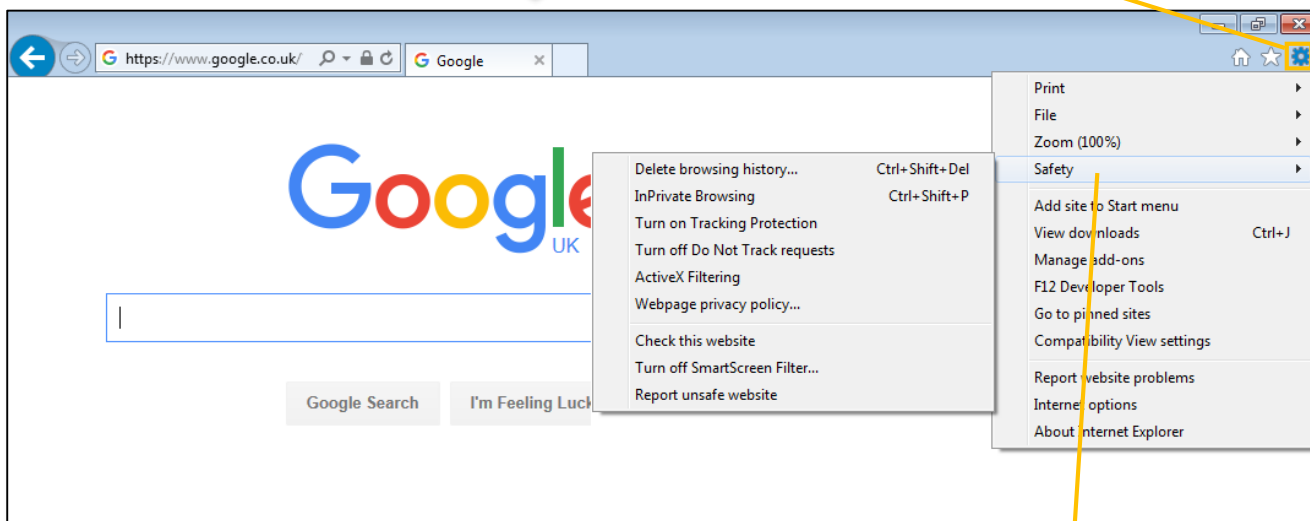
https://www.google.co.uk/

Google

Google
UK

Google Search
I'm Feeling Luck

Delete browsing history... Ctrl+Shift+Del
InPrivate Browsing Ctrl+Shift+P
Turn on Tracking Protection
Turn off Do Not Track requests
ActiveX Filtering
Webpage privacy policy...
Check this website
Turn off SmartScreen Filter...
Report unsafe website

Print
File
Zoom (100%)
Safety
Add site to Start menu
View downloads Ctrl+J
Manage add-ons
F12 Developer Tools
Go to pinned sites
Compatibility View settings
Report website problems
Internet options
About Internet Explorer